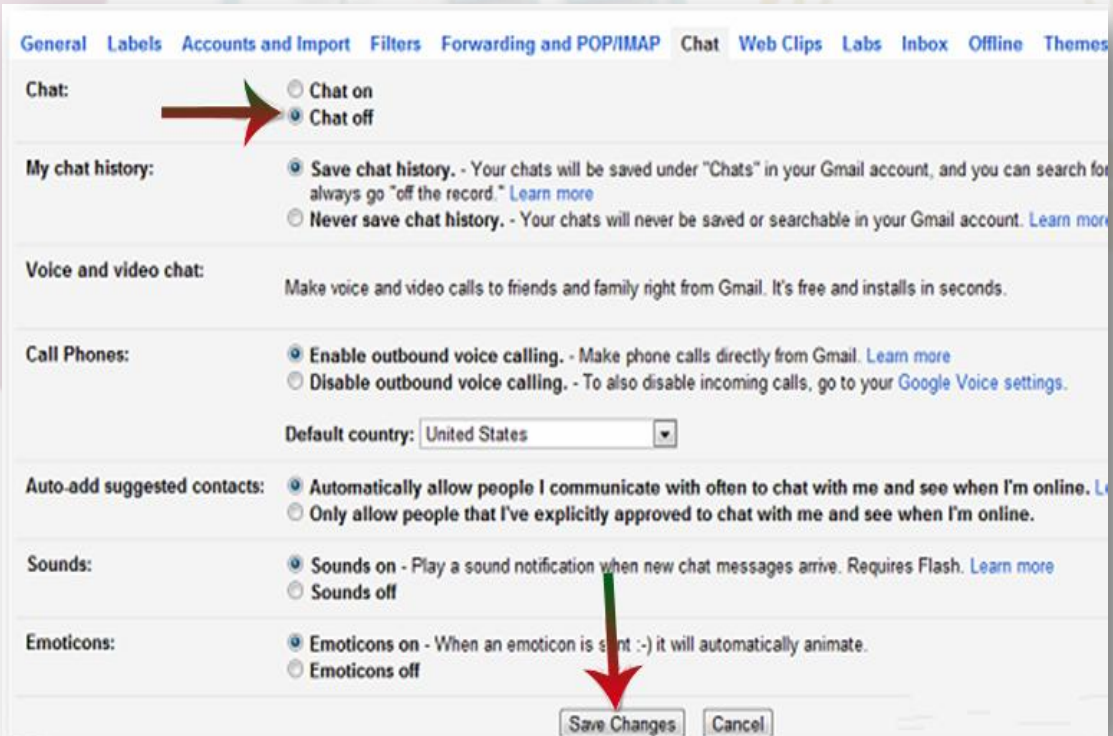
General Labels Accounts and Import Filters Forwarding and POP/IMAP Chat Web Clips Labs Inbox Offline Themes

Chat:
Chat on
Chat off

My chat history:
Save chat history. - Your chats will be saved under "Chats" in your Gmail account, and you can search fo always go "off the record." Learn more
Never save chat history. - Your chats will never be saved or searchable in your Gmail account. Learn mor

Voice and video chat:
Make voice and video calls to friends and family right from Gmail. It's free and installs in seconds.

Call Phones:
Enable outbound voice calling. - Make phone calls directly from Gmail. Learn more
Disable outbound voice calling. - To also disable incoming calls, go to your Google Voice settings.

Default country: United States

Auto-add suggested contacts:
Automatically allow people I communicate with often to chat with me and see when I'm online. L
Only allow people that I've explicitly approved to chat with me and see when I'm online.

Sounds:
Sounds on - Play a sound notification when new chat messages arrive. Requires Flash. Learn more
Sounds off

Emoticons:
Emoticons on - When an emoticon is s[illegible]t :-) it will automatically animate.
Emoticons off

Save Changes Cancel